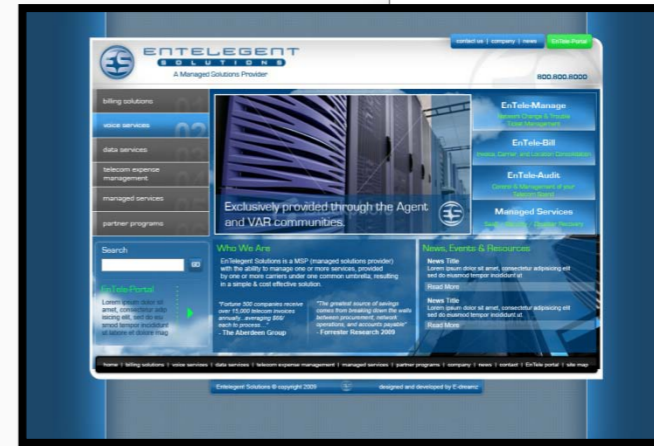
contact us | company | news EnTele Portal

ES ENTELEGENT SOLUTIONS
A Managed Solutions Provider

800.800.8000

billing solutions
voice services
data services
telecom expense management
managed services
partner programs

Exclusively provided through the Agent and VAR communities.

EnTele-Manage
Network Change & Trouble Ticket Management

EnTele-Bill
Invoice, Carrier, and Location Consolidation

EnTele-Audit
Control & Management of your Telecom Spend

Managed Services
Service Recovery • Disaster Recovery

Search
GO

EnTele-Portal
Lorem ipsum dolor sit amet, consectetur adip iscing elit, sed do eiu smod tempor incididunt ut labore et dolore mag

Who We Are
EnTelegent Solutions is a MSP (managed solutions provider) with the ability to manage one or more services, provided by one or more carriers under one common umbrella, resulting in a simple & cost effective solution.

"Fortune 500 companies receive over 13,000 telecom invoices annually...averaging $66/ each to process..."
- The Aberdeen Group

"The greatest source of savings comes from breaking down the walls between procurement, network operations, and accounts payable"
- Forrester Research 2009

News, Events & Resources
News Title
Lorem ipsum dolor sit amet, consectetur adipisicing elit sed do eiusmod tempor incididunt ut
Read More
News Title
Lorem ipsum dolor sit amet, consectetur adipisicing elit sed do eiusmod tempor incididunt ut
Read More

home | billing solutions | voice services | data services | telecom expense management | managed services | partner programs | company | news | contact | EnTele portal | site map

Entelegent Solutions © copyright 2009 designed and developed by E-dreamz